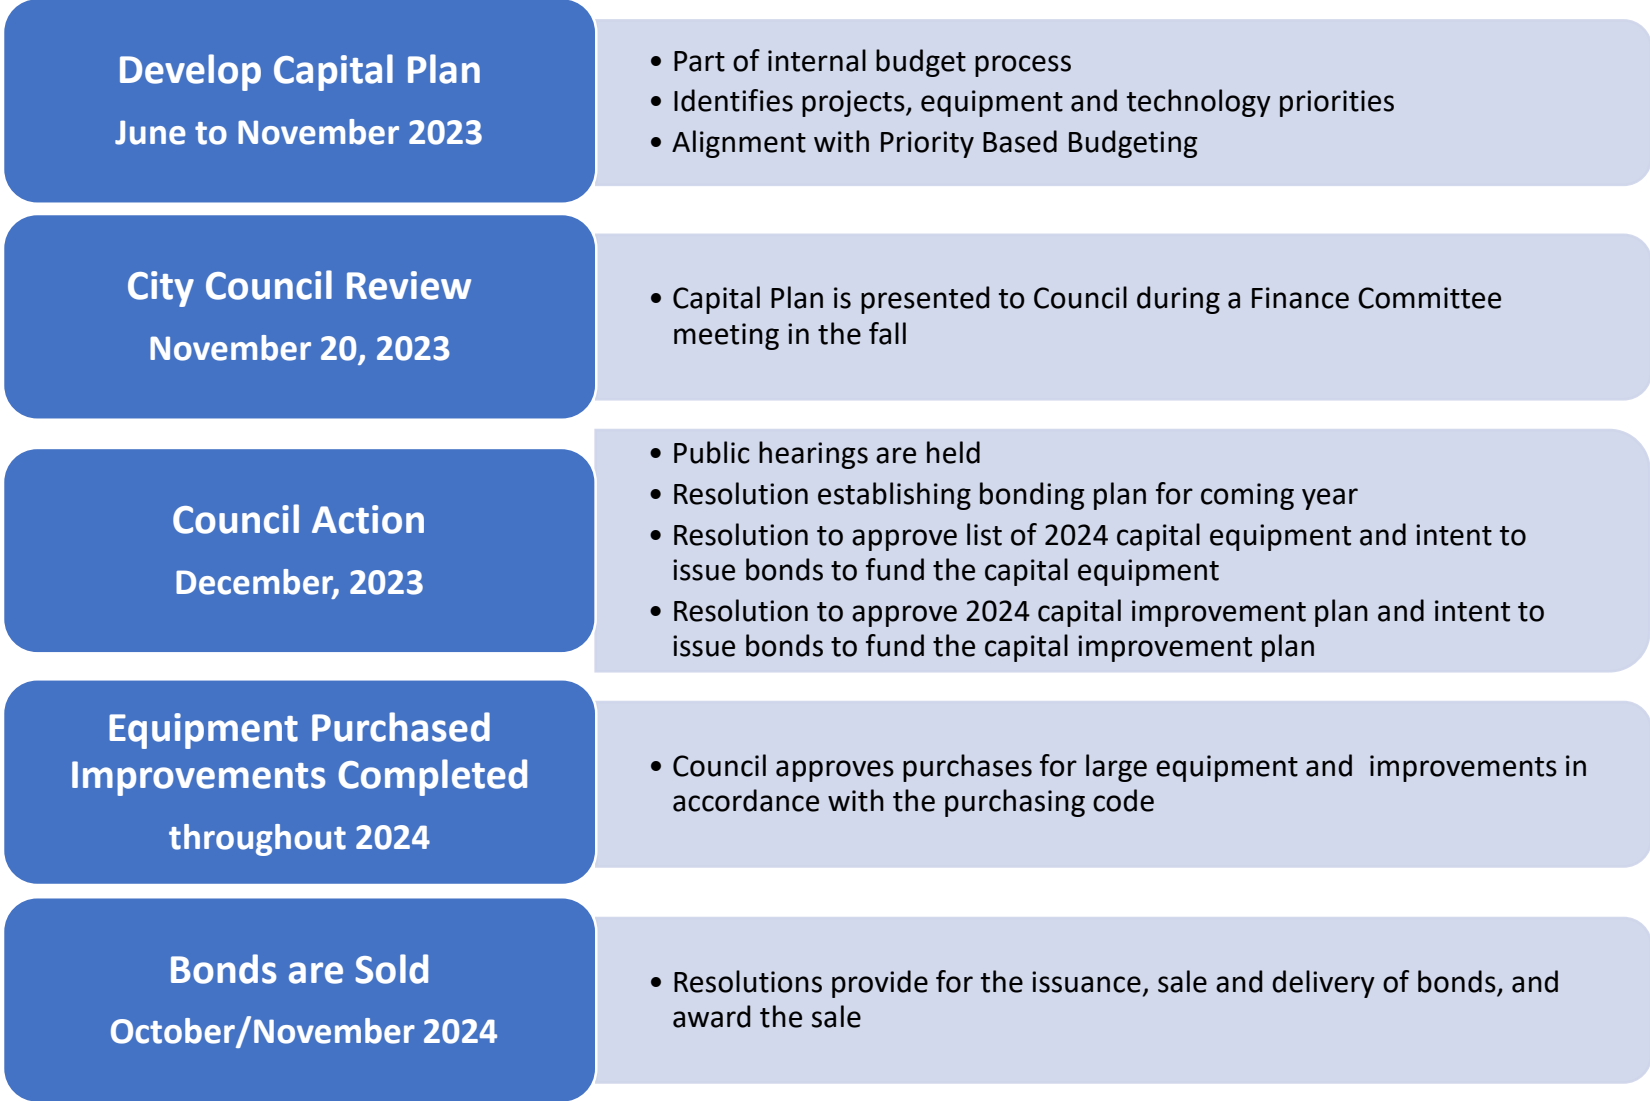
Develop Capital Plan
June to November 2023

• Part of internal budget process
• Identifies projects, equipment and technology priorities
• Alignment with Priority Based Budgeting

City Council Review
November 20, 2023

• Capital Plan is presented to Council during a Finance Committee meeting in the fall

Council Action
December, 2023

• Public hearings are held
• Resolution establishing bonding plan for coming year
• Resolution to approve list of 2024 capital equipment and intent to issue bonds to fund the capital equipment
• Resolution to approve 2024 capital improvement plan and intent to issue bonds to fund the capital improvement plan

Equipment Purchased
Improvements Completed
throughout 2024

• Council approves purchases for large equipment and improvements in accordance with the purchasing code

Bonds are Sold
October/November 2024

• Resolutions provide for the issuance, sale and delivery of bonds, and award the sale